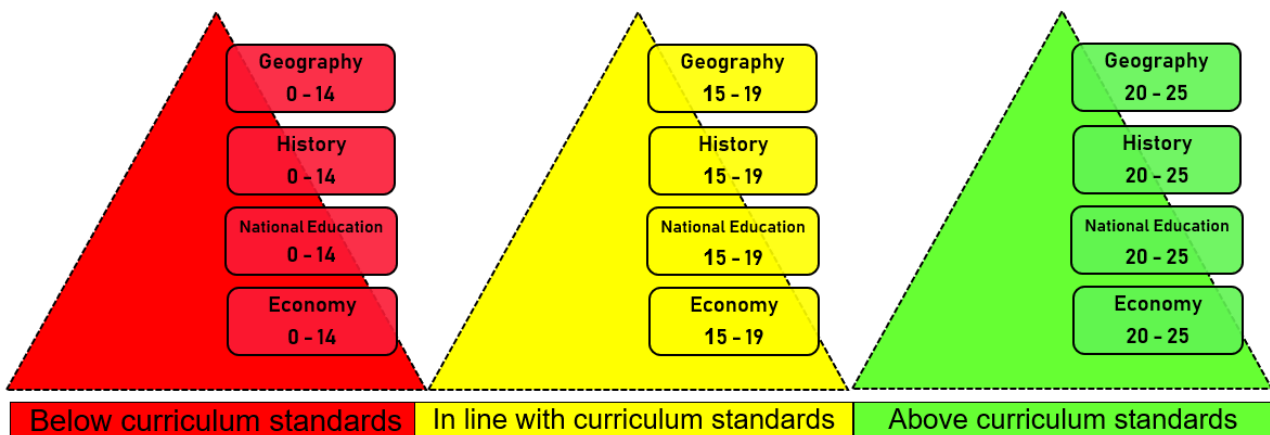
Geography
0 - 14

History
0 - 14

National Education
0 - 14

Economy
0 - 14

Geography
15 - 19

History
15 - 19

National Education
15 - 19

Economy
15 - 19

Geography
20 - 25

History
20 - 25

National Education
20 - 25

Economy
20 - 25

Below curriculum standards

In line with curriculum standards

Above curriculum standards